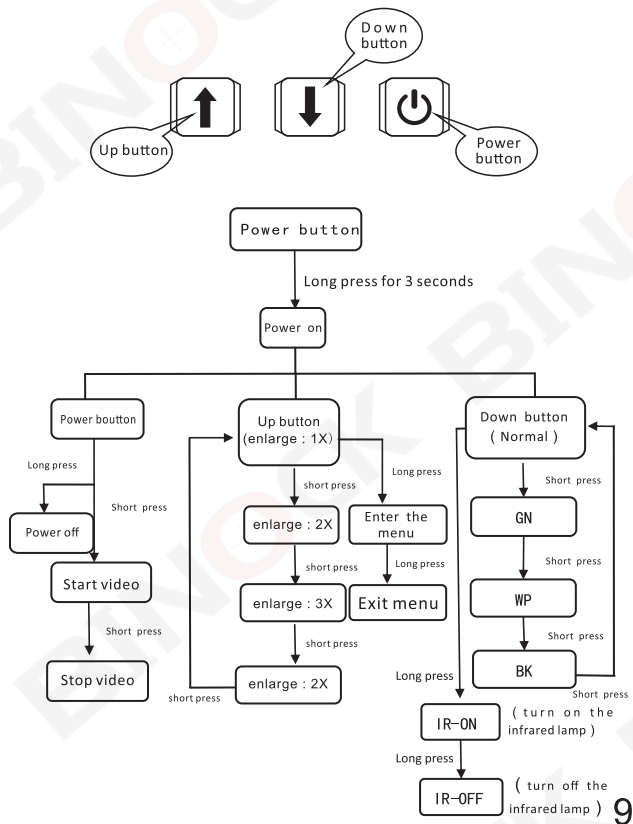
Down button

Up button

Power button

Power button

Long press for 3 seconds

Power on

Power boutton

Long press

Short press

Power off

Start video

Short press

Stop video

Up button (enlarge : 1X)

Long press

short press

enlarge : 2X

Enter the menu

short press

Long press

enlarge : 3X

Exit menu

short press

short press

enlarge : 2X

Down button ( Normal )

Short press

GN

Short press

WP

Short press

BK

Short press

Long press

IR-ON

( turn on the infrared lamp )

Long press

IR-OFF

( turn off the infrared lamp )

9